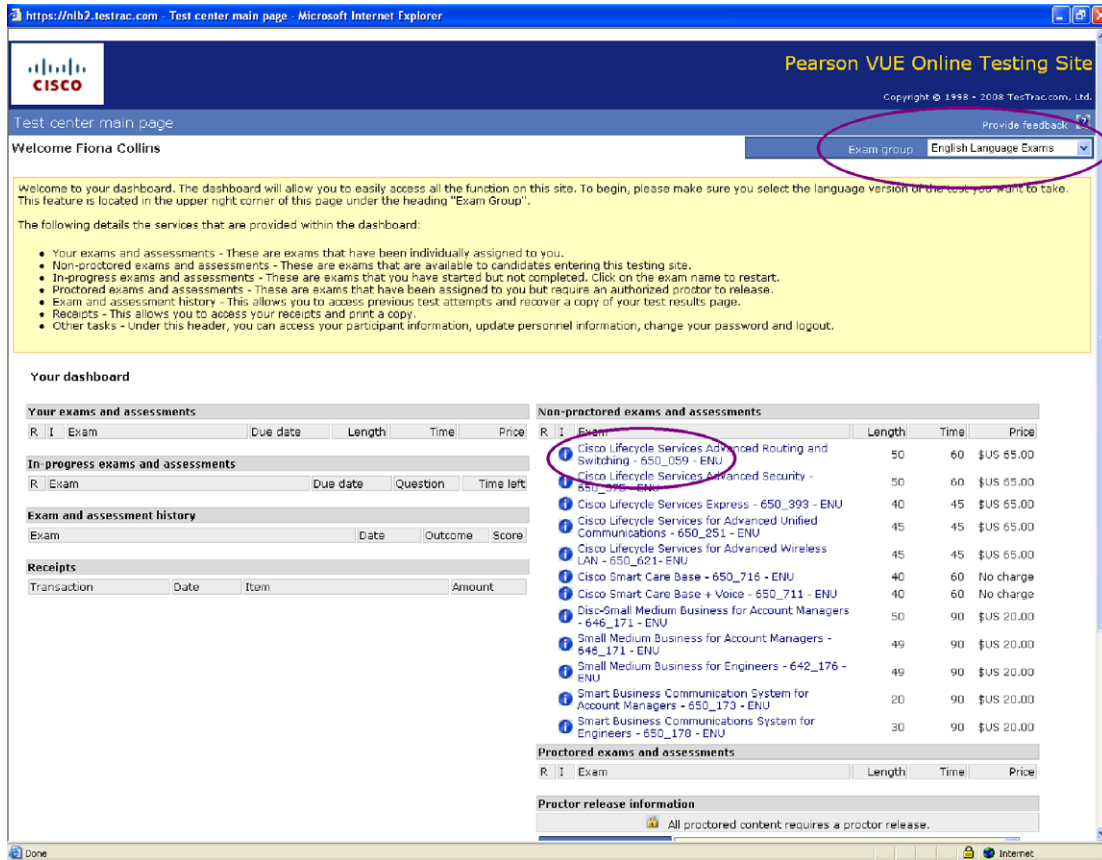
https://nlb2.testrac.com - Test center main page - Microsoft Internet Explorer

CISCO

Pearson VUE Online Testing Site

Copyright © 1998 - 2008 TesTrac.com, Ltd.

Test center main page

Provide feedback

Welcome Fiona Collins

Exam group English Language Exams

Welcome to your dashboard. The dashboard will allow you to easily access all the function on this site. To begin, please make sure you select the language version of the test you want to take. This feature is located in the upper right corner of this page under the heading "Exam Group".

The following details the services that are provided within the dashboard:

- Your exams and assessments - These are exams that have been individually assigned to you.
- Non-proctored exams and assessments - These are exams that are available to candidates entering this testing site.
- In-progress exams and assessments - These are exams that you have started but not completed. Click on the exam name to restart.
- Proctored exams and assessments - These are exams that have been assigned to you but require an authorized proctor to release.
- Exam and assessment history - This allows you to access previous test attempts and recover a copy of your test results page.
- Receipts - This allows you to access your receipts and print a copy.
- Other tasks - Under this header, you can access your participant information, update personnel information, change your password and logout.

Your dashboard

Your exams and assessments

| R | I | Exam | Due date | Length | Time | Price |
|---|---|---|---|---|---|---|

In-progress exams and assessments

| R | Exam | Due date | Question | Time left |
|---|---|---|---|---|

Exam and assessment history

| Exam | Date | Outcome | Score |
|---|---|---|---|

Receipts

| Transaction | Date | Item | Amount |
|---|---|---|---|

Non-proctored exams and assessments

| R | I | Exam | Length | Time | Price |
|---|---|---|---|---|---|
| | | Cisco Lifecycle Services Advanced Routing and Switching - 650_059 - ENU | 50 | 60 | $US 65.00 |
| | | Cisco Lifecycle Services Advanced Security - 650_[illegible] - ENU | 50 | 60 | $US 65.00 |
| | | Cisco Lifecycle Services Express - 650_393 - ENU | 40 | 45 | $US 65.00 |
| | | Cisco Lifecycle Services for Advanced Unified Communications - 650_251 - ENU | 45 | 45 | $US 65.00 |
| | | Cisco Lifecycle Services for Advanced Wireless LAN - 650_621- ENU | 45 | 45 | $US 65.00 |
| | | Cisco Smart Care Base - 650_716 - ENU | 40 | 60 | No charge |
| | | Cisco Smart Care Base + Voice - 650_711 - ENU | 40 | 60 | No charge |
| | | Disc-Small Medium Business for Account Managers - 646_171 - ENU | 50 | 90 | $US 20.00 |
| | | Small Medium Business for Account Managers - 646_171 - ENU | 49 | 90 | $US 20.00 |
| | | Small Medium Business for Engineers - 642_176 - ENU | 49 | 90 | $US 20.00 |
| | | Smart Business Communication System for Account Managers - 650_173 - ENU | 20 | 90 | $US 20.00 |
| | | Smart Business Communications System for Engineers - 650_178 - ENU | 30 | 90 | $US 20.00 |

Proctored exams and assessments

| R | I | Exam | Length | Time | Price |
|---|---|---|---|---|---|

Proctor release information

All proctored content requires a proctor release.

Done

Internet